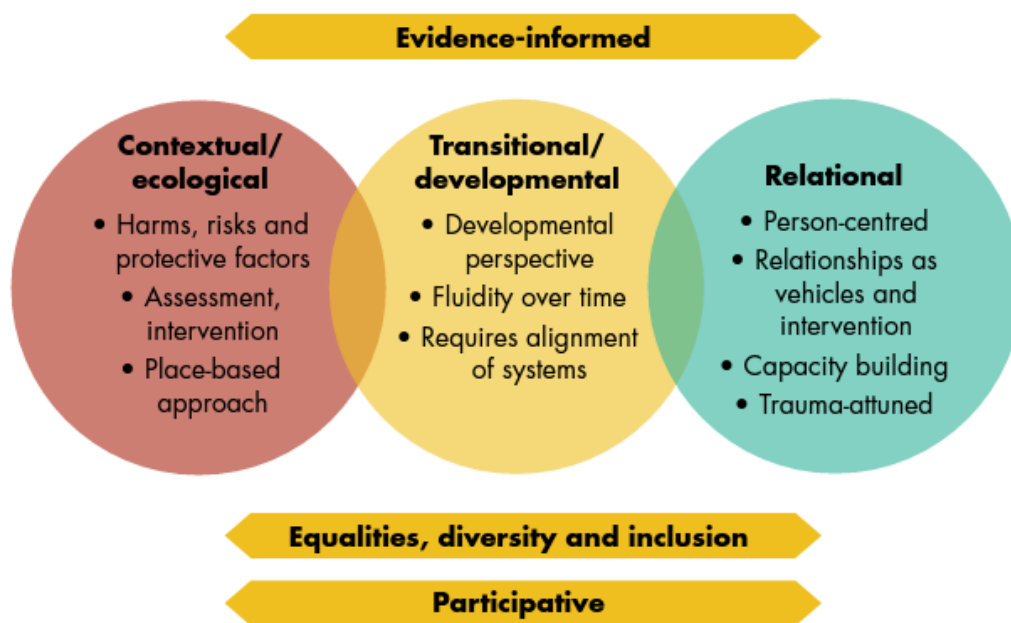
Evidence-informed

Contextual/ ecological
• Harms, risks and protective factors
• Assessment, intervention
• Place-based approach

Transitional/ developmental
• Developmental perspective
• Fluidity over time
• Requires alignment of systems

Relational
• Person-centred
• Relationships as vehicles and intervention
• Capacity building
• Trauma-attuned

Equalities, diversity and inclusion

Participative